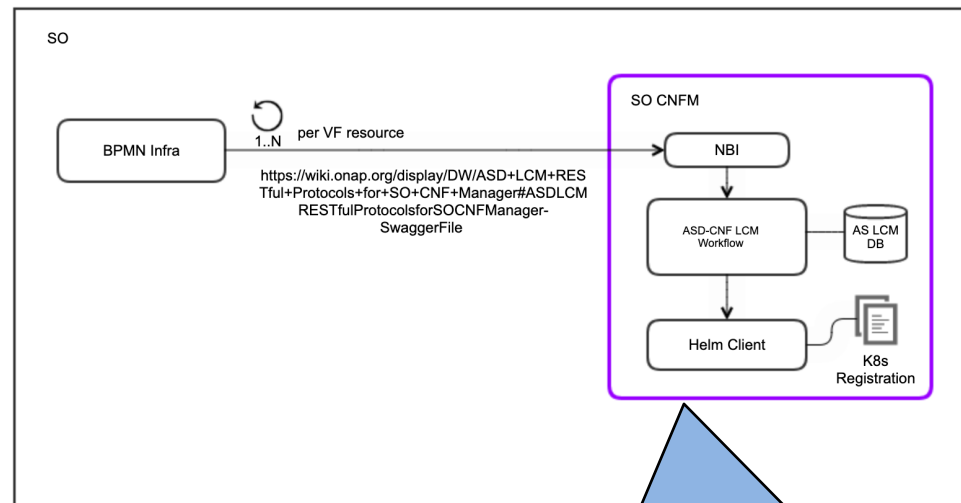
SO

BPMN Infra

1..N

per VF resource

https://wiki.onap.org/display/DW/ASD+LCM+RESTful+Protocols+for+SO+CNF+Manager#ASDLCMRESTfulProtocolsforSOCNFManager-SwaggerFile

SO CNFM

NBI

ASD-CNF LCM Workflow

AS LCM DB

Helm Client

K8s Registration